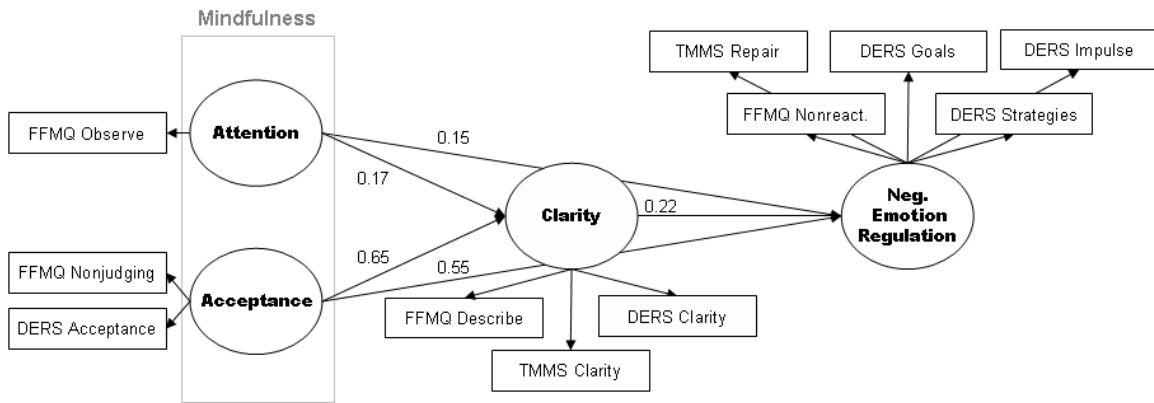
Mindfulness

TMMS Repair

DERS Goals

DERS Impulse

FFMQ Nonreact.

DERS Strategies

FFMQ Observe

Attention

0.15

0.17

Clarity

0.22

Neg. Emotion Regulation

0.65

0.55

FFMQ Nonjudging

Acceptance

DERS Acceptance

FFMQ Describe

DERS Clarity

TMMS Clarity